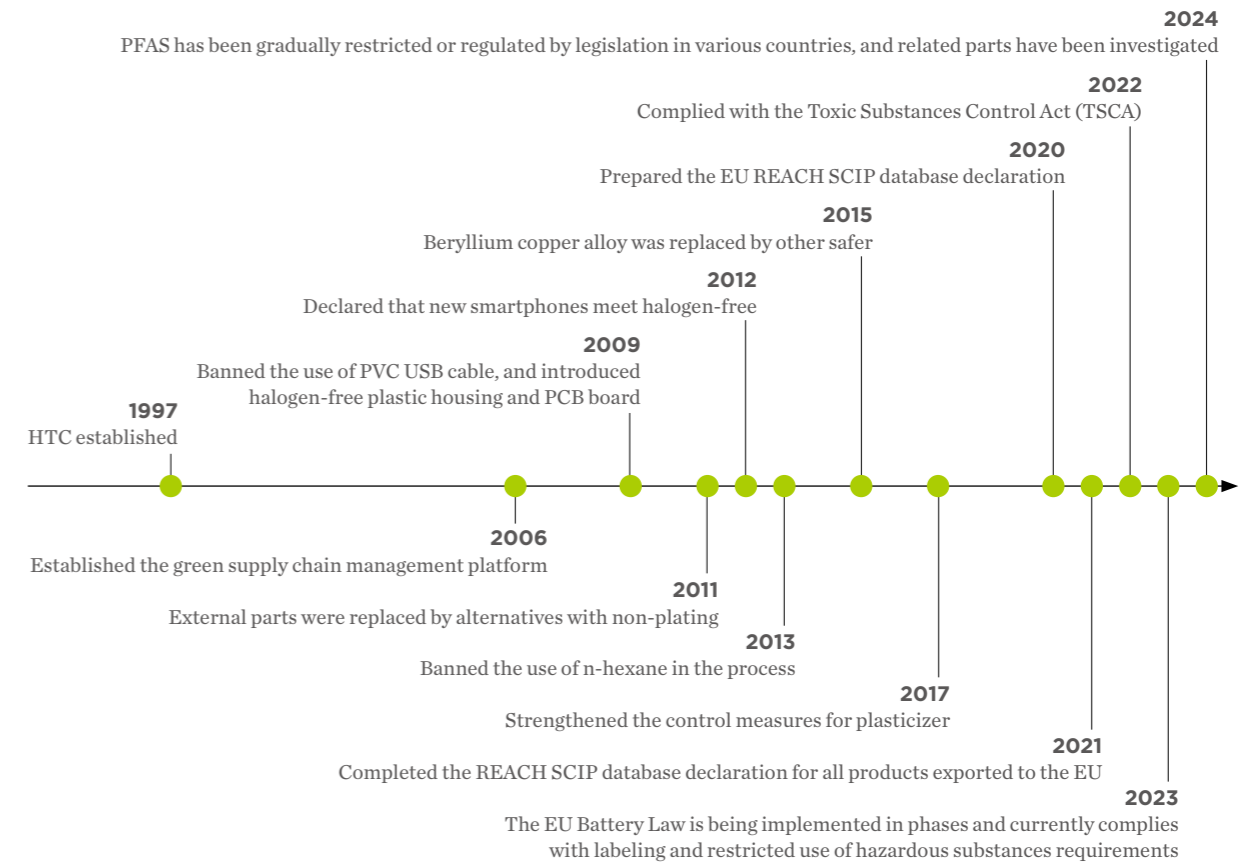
2024
PFAS has been gradually restricted or regulated by legislation in various countries, and related parts have been investigated

2022
Complied with the Toxic Substances Control Act (TSCA)

2020
Prepared the EU REACH SCIP database declaration

2015
Beryllium copper alloy was replaced by other safer

2012
Declared that new smartphones meet halogen-free

2009
Banned the use of PVC USB cable, and introduced halogen-free plastic housing and PCB board

1997
HTC established

2006
Established the green supply chain management platform

2011
External parts were replaced by alternatives with non-plating

2013
Banned the use of n-hexane in the process

2017
Strengthened the control measures for plasticizer

2021
Completed the REACH SCIP database declaration for all products exported to the EU

2023
The EU Battery Law is being implemented in phases and currently complies with labeling and restricted use of hazardous substances requirements